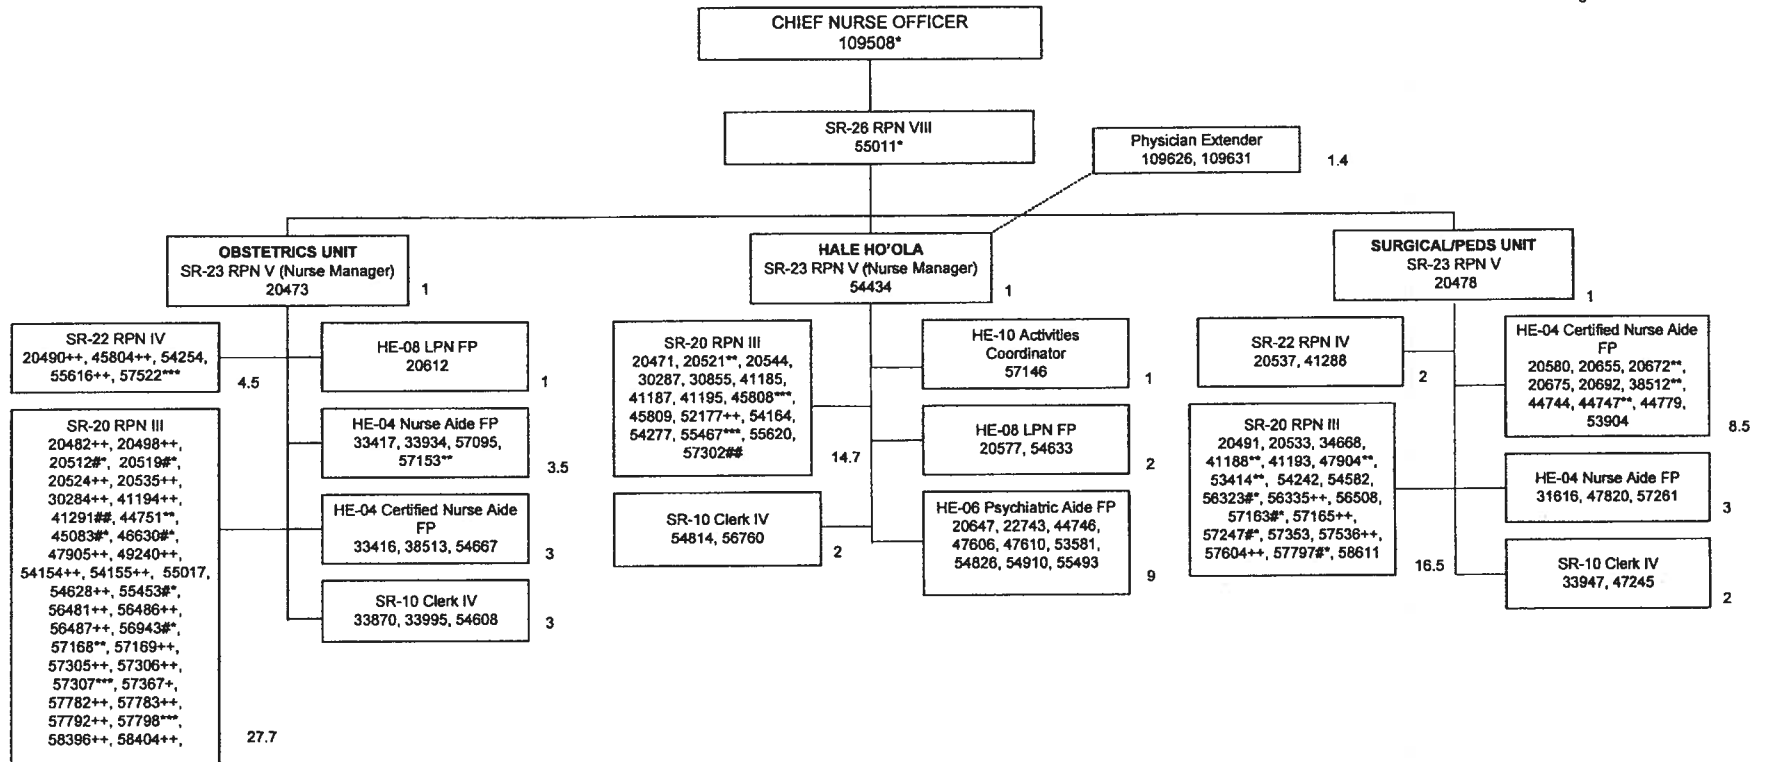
CHIEF NURSE OFFICER
109508*

SR-26 RPN VIII
55011*

Physician Extender
109626, 109631

1.4

OBSTETRICS UNIT
SR-23 RPN V (Nurse Manager)
20473

1

SR-22 RPN IV
20490++, 45804++, 54254, 55616++, 57522***

4.5

SR-20 RPN III
20482++, 20498++, 20512#*, 20519#*, 20524++, 20535++, 30284++, 41194++, 41291##, 44751**, 45083#*, 46630#*, 47905++, 49240++, 54154++, 54155++, 55017, 54628++, 55453#*, 56481++, 56486++, 56487++, 56943#*, 57168**, 57169++, 57305++, 57306++, 57307***, 57367+, 57782++, 57783++, 57792++, 57798***, 58396++, 58404++,

27.7

HE-08 LPN FP
20612

1

HE-04 Nurse Aide FP
33417, 33934, 57095, 57153**

3.5

HE-04 Certified Nurse Aide FP
33416, 38513, 54667

3

SR-10 Clerk IV
33870, 33995, 54608

3

HALE HO'OLA
SR-23 RPN V (Nurse Manager)
54434

1

SR-20 RPN III
20471, 20521**, 20544, 30287, 30855, 41185, 41187, 41195, 45808***, 45809, 52177++, 54164, 54277, 55467***, 55620, 57302##

14.7

SR-10 Clerk IV
54814, 56760

2

HE-10 Activities Coordinator
57146

1

HE-08 LPN FP
20577, 54633

2

HE-06 Psychiatric Aide FP
20647, 22743, 44746, 47606, 47610, 53581, 54826, 54910, 55493

9

SURGICAL/PEDS UNIT
SR-23 RPN V
20478

1

SR-22 RPN IV
20537, 41288

2

SR-20 RPN III
20491, 20533, 34668, 41188**, 41193, 47904**, 53414**, 54242, 54582, 56323#*, 56335++, 56508, 57163#*, 57165++, 57247#*, 57353, 57536++, 57604++, 57797#*, 58611

16.5

HE-04 Certified Nurse Aide FP
20580, 20655, 20672**, 20675, 20692, 38512**, 44744, 44747**, 44779, 53904

8.5

HE-04 Nurse Aide FP
31616, 47820, 57261

3

SR-10 Clerk IV
33947, 47245

2